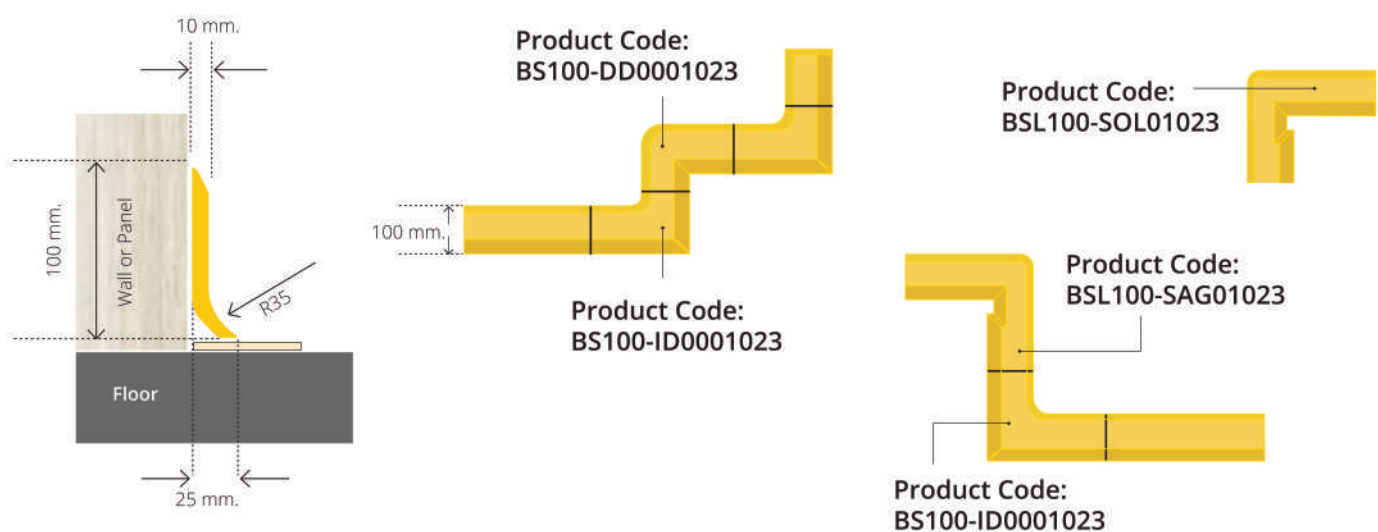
10 mm.

100 mm.

Wall or Panel

R35

Floor

25 mm.

Product Code:
BS100-DD0001023

100 mm.

Product Code:
BS100-ID0001023

Product Code:
BSL100-SOL01023

Product Code:
BSL100-SAG01023

Product Code:
BS100-ID0001023